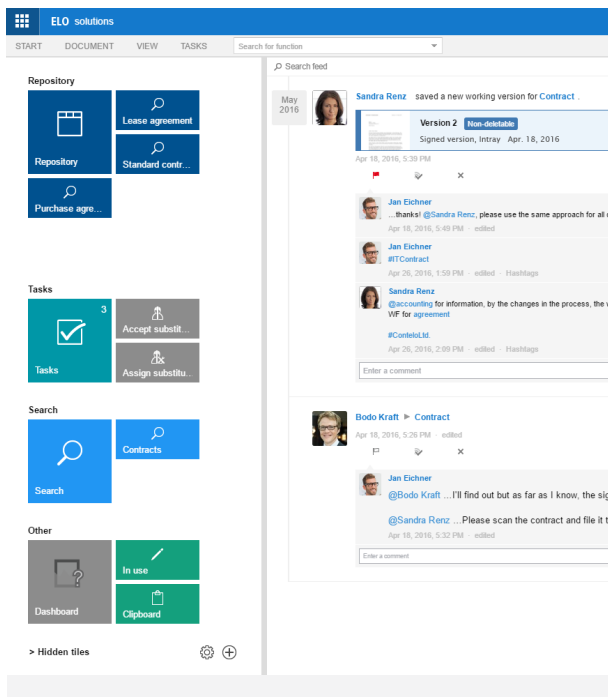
ELO solutions

START DOCUMENT VIEW TASKS Search for function

Repository

Repository

Lease agreement

Standard contr...

Purchase agre...

Tasks

Tasks 3

Accept substit...

Assign substitu...

Search

Search

Contracts

Other

Dashboard

In use

Clipboard

> Hidden tiles

Search feed

May 2016

Sandra Renz saved a new working version for Contract .

Version 2 Non-deletable

Signed version, Intray · Apr. 18, 2016

Apr 18, 2016, 5:39 PM

Jan Eichner

...thanks! @Sandra Renz, please use the same approach for all c

Apr 18, 2016, 5:49 PM · edited

Jan Eichner

#ITContract

Apr 26, 2016, 1:59 PM · edited · Hashtags

Sandra Renz

@accounting for information, by the changes in the process, the w WF for agreement

#ConteloLtd.

Apr 26, 2016, 2:09 PM · edited · Hashtags

Enter a comment

Bodo Kraft ▶ Contract

Apr 18, 2016, 5:26 PM · edited

Jan Eichner

@Bodo Kraft ...I'll find out but as far as I know, the sig

@Sandra Renz ...Please scan the contract and file it t

Apr 18, 2016, 5:32 PM · edited

Enter a comment